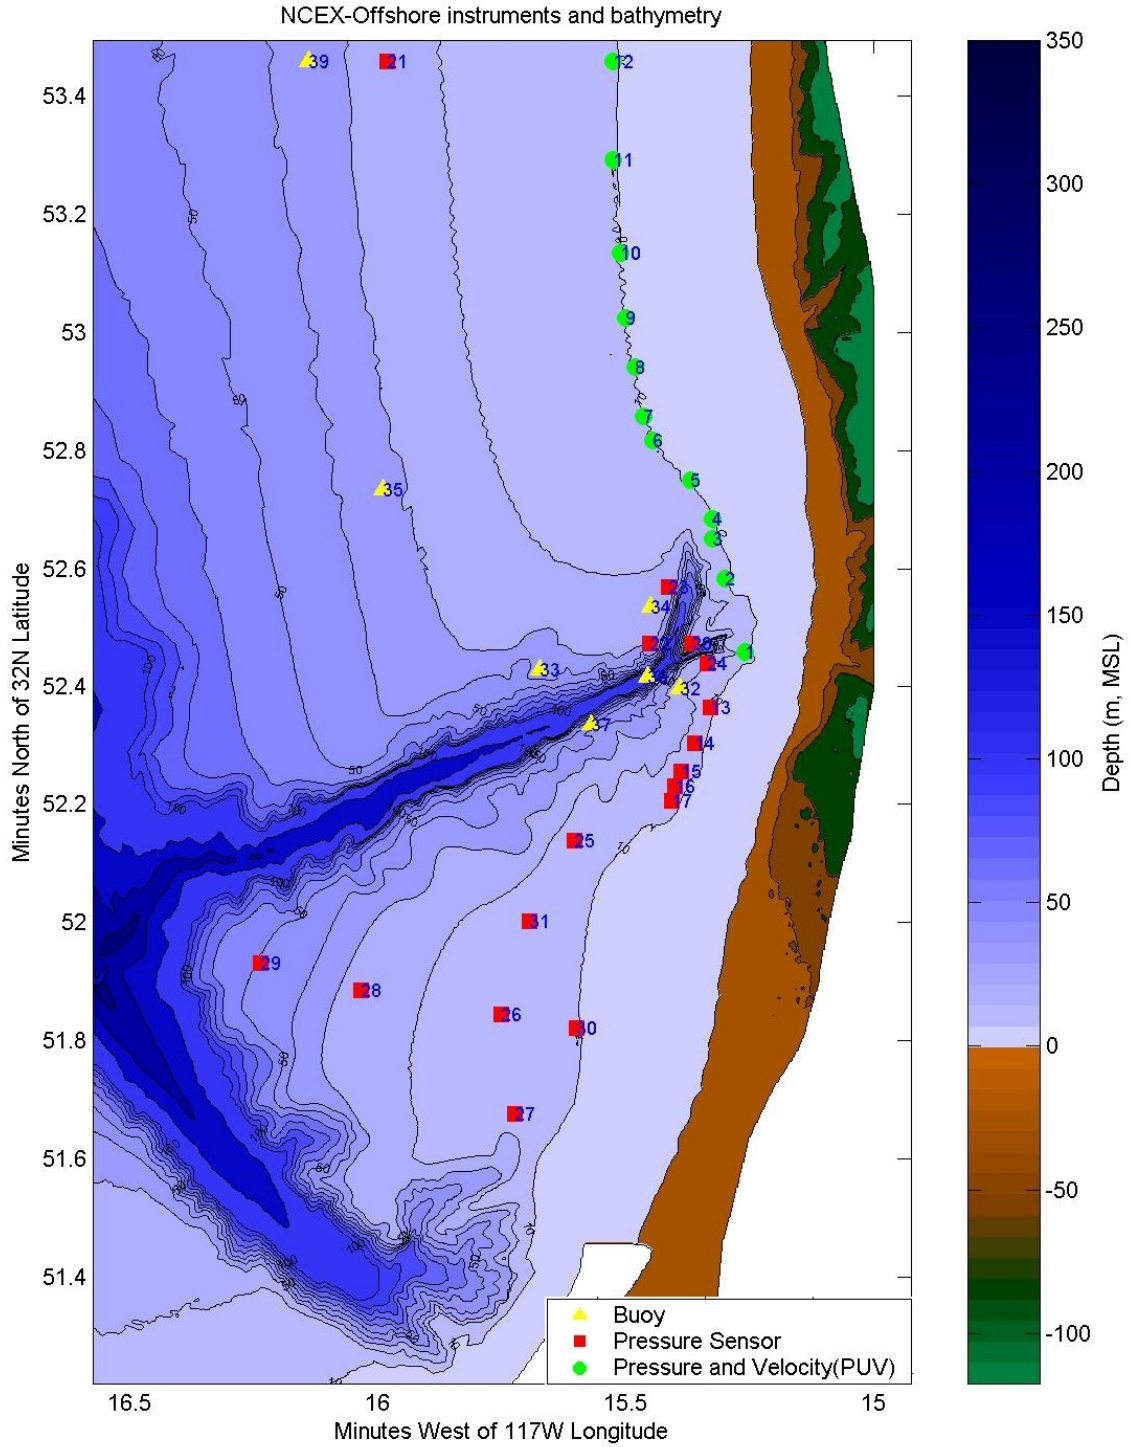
NCEX-Offshore instruments and bathymetry

39 21 12 11 10 9 8 7 6 5 4 3 2 1 35 34 23 22 18 24 33 32 13 37 14 15 16 17 25 31 29 28 26 30 27

50 50 50 100 50 50 50 10 100 50 100 150 100 50

53.4
53.2
53
52.8
52.6
52.4
52.2
52
51.8
51.6
51.4

Minutes North of 32N Latitude

16.5 16 15.5 15

Minutes West of 117W Longitude

Buoy
Pressure Sensor
Pressure and Velocity(PUV)

350
300
250
200
150
100
50
0
-50
-100

Depth (m, MSL)